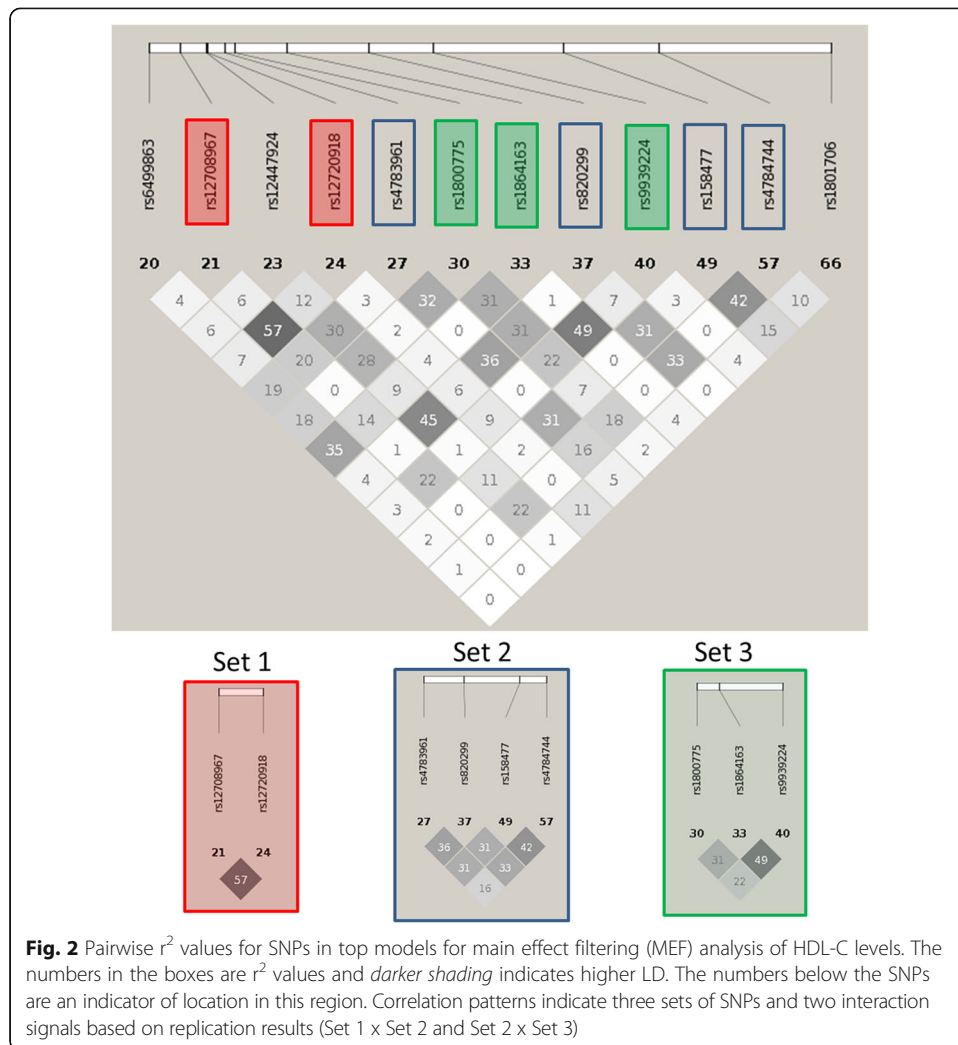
rs6499863 rs12708967 rs12447924 rs12720918 rs4783961 rs1800775 rs1864163 rs820299 rs9939224 rs158477 rs4784744 rs1801706

20 21 23 24 27 30 33 37 40 49 57 66

4 6 12 3 32 31 1 7 3 42 10
6 57 30 2 0 31 49 31 0 15
7 20 28 4 36 22 0 33 4
19 0 9 6 0 7 0 0
18 14 45 9 31 18 4
35 1 1 2 16 2
4 22 11 0 5
3 0 22 11
2 0 1
1 0
0

Set 1

rs12708967 rs12720918

21 24

57

Set 2

rs4783961 rs820299 rs158477 rs4784744

27 37 49 57

36 31 42
31 33
16

Set 3

rs1800775 rs1864163 rs9939224

30 33 40

31 49
22

Fig. 2 Pairwise $r^2$ values for SNPs in top models for main effect filtering (MEF) analysis of HDL-C levels. The numbers in the boxes are $r^2$ values and darker shading indicates higher LD. The numbers below the SNPs are an indicator of location in this region. Correlation patterns indicate three sets of SNPs and two interaction signals based on replication results (Set 1 x Set 2 and Set 2 x Set 3)